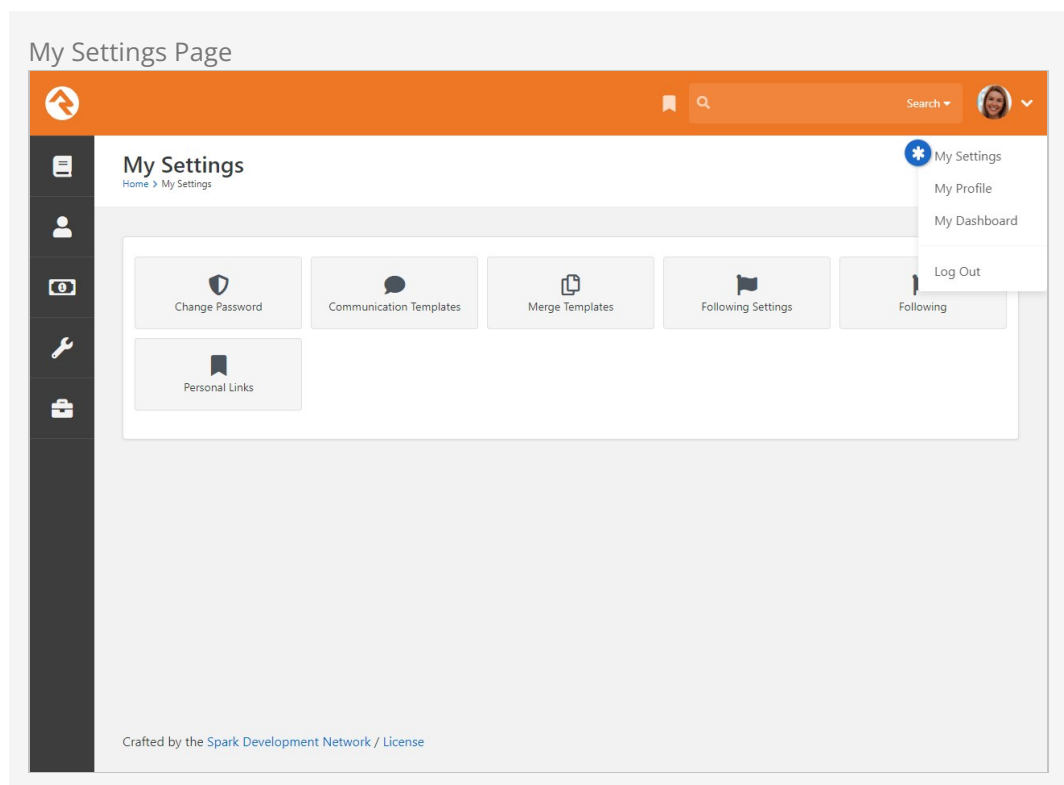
My Settings Page

Search

My Settings
Home > My Settings

My Settings
My Profile
My Dashboard
Log Out

Change Password
Communication Templates
Merge Templates
Following Settings
Following
Personal Links

Crafted by the Spark Development Network / License